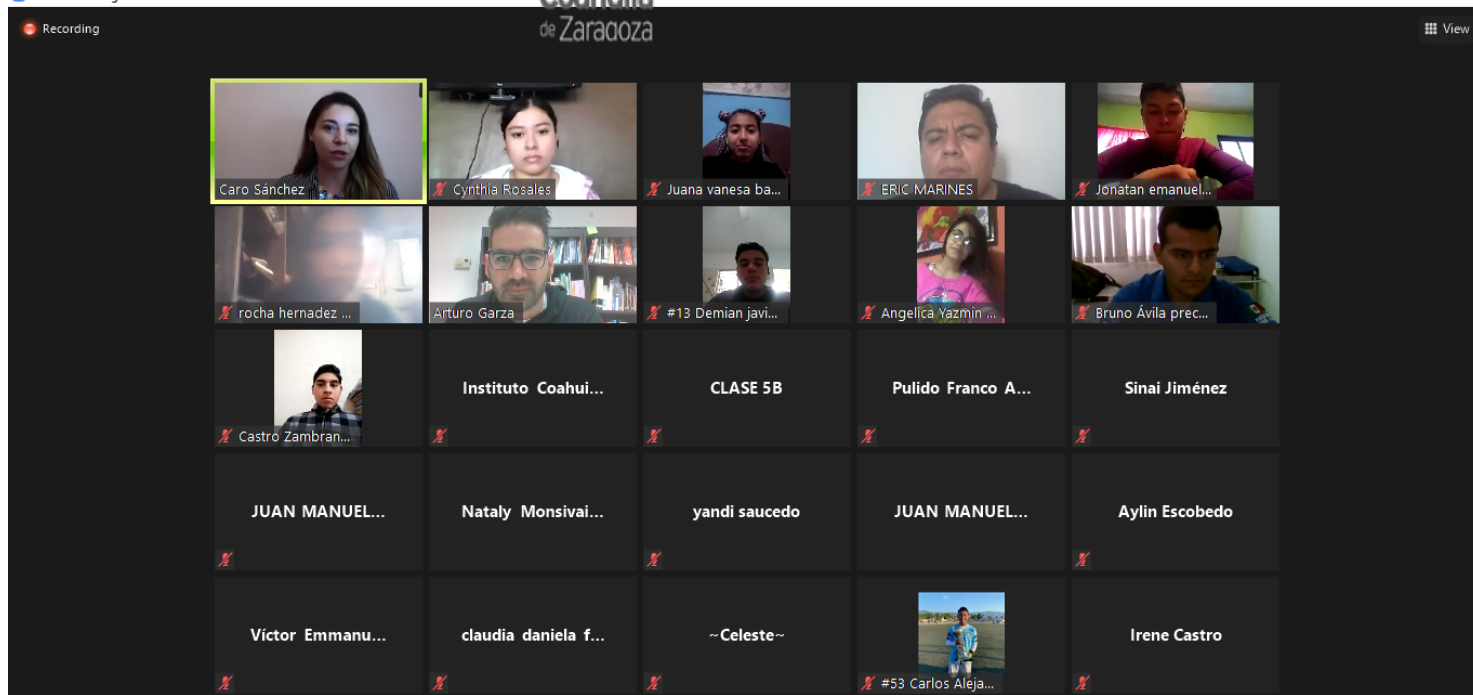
Recording

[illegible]
de Zaragoza

View

Caro Sánchez
Cynthia Rosales
Juana vanesa ba...
ERIC MARINES
Jonatan emanuel...
rocha hernadez ...
Arturo Garza
#13 Demian javi...
Angelica Yazmin ...
Bruno Ávila prec...
Castro Zambran...
Instituto Coahui...
CLASE 5B
Pulido Franco A...
Sinai Jiménez
JUAN MANUEL...
Nataly Monsivai...
yandi saucedo
JUAN MANUEL...
Aylin Escobedo
Víctor Emmanu...
claudia daniela f...
~Celeste~
#53 Carlos Aleja...
Irene Castro